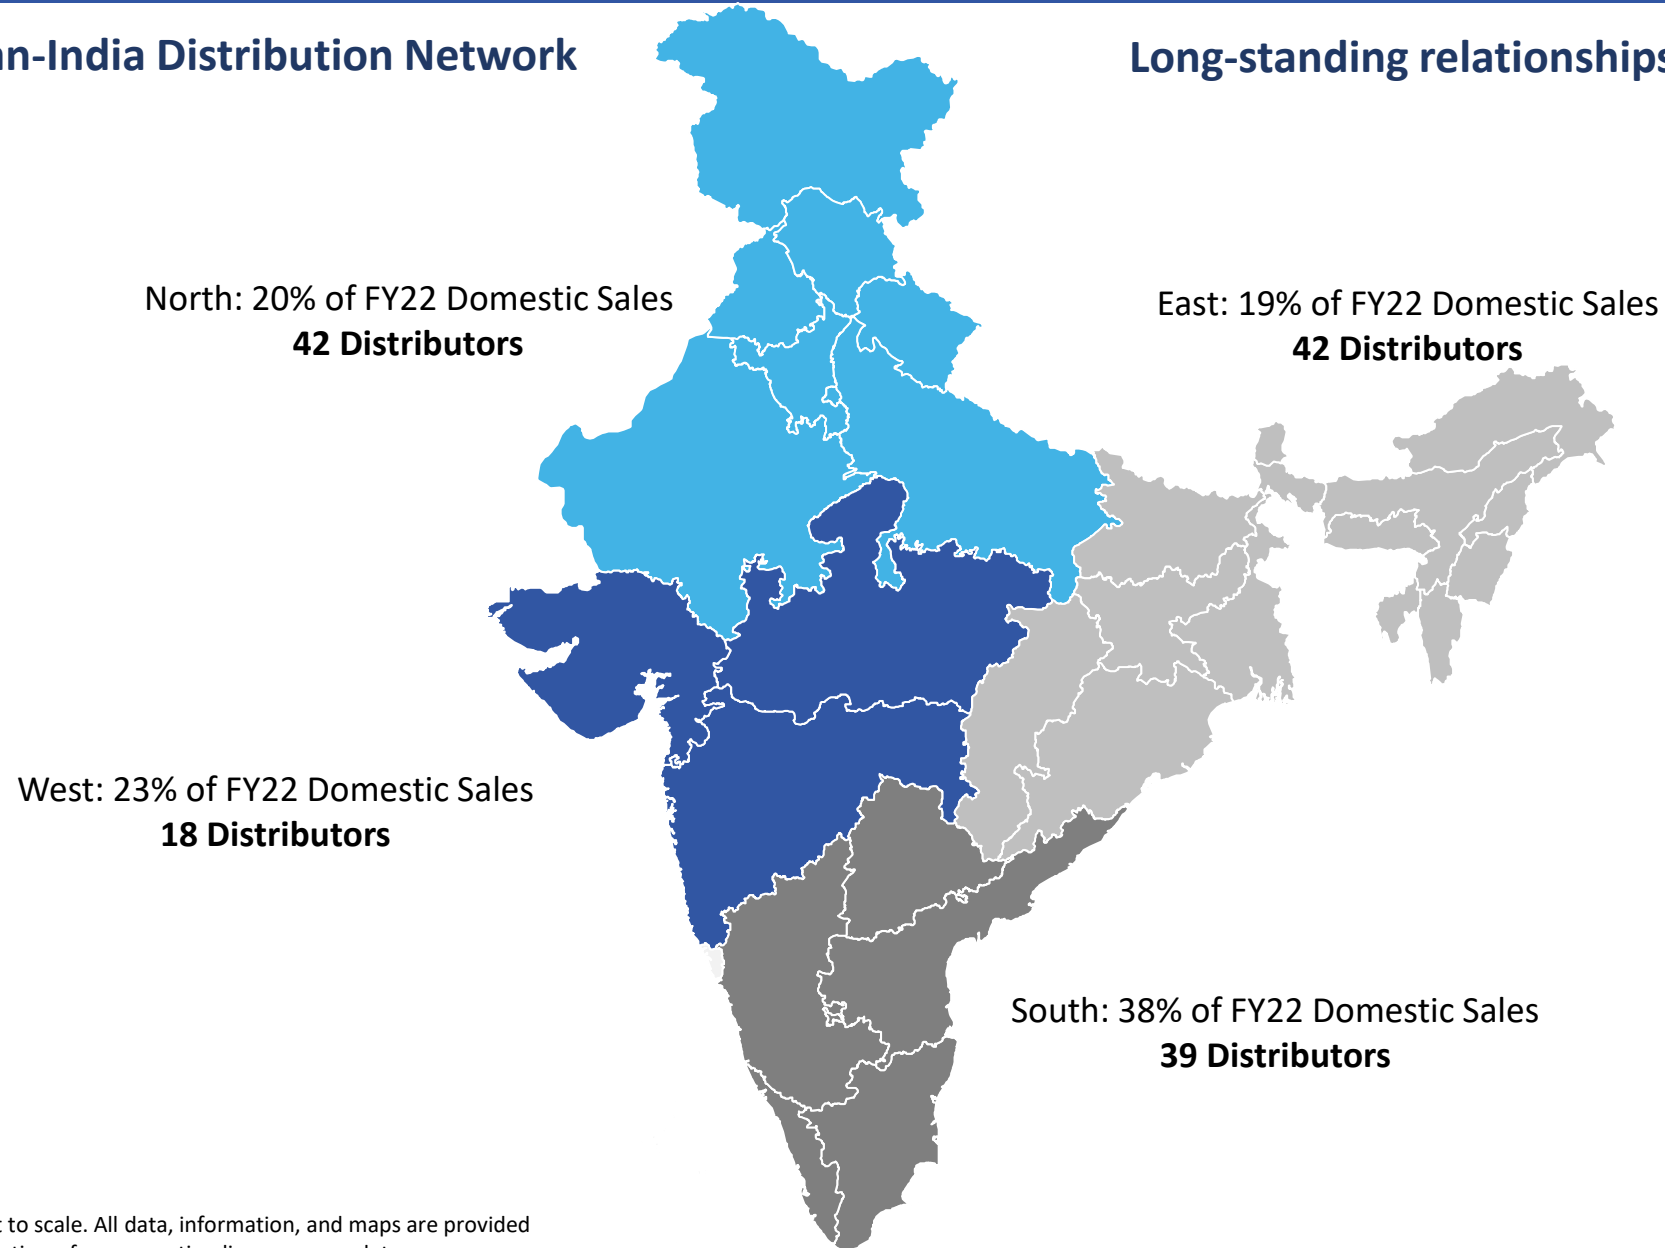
n-India Distribution Network

Long-standing relationships

North: 20% of FY22 Domestic Sales
**42 Distributors**

East: 19% of FY22 Domestic Sales
**42 Distributors**

West: 23% of FY22 Domestic Sales
**18 Distributors**

South: 38% of FY22 Domestic Sales
**39 Distributors**

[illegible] to scale. All data, information, and maps are provided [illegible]